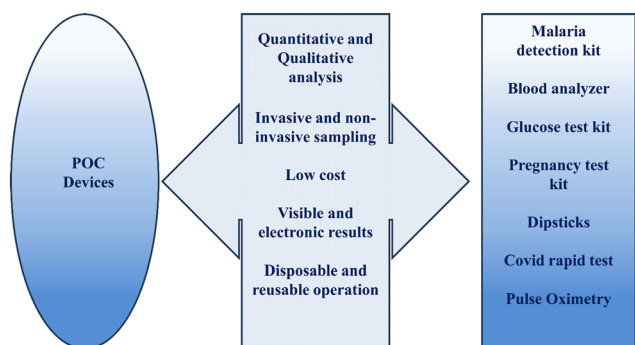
POC Devices

Quantitative and Qualitative analysis

Invasive and non-invasive sampling

Low cost

Visible and electronic results

Disposable and reusable operation

Malaria detection kit

Blood analyzer

Glucose test kit

Pregnancy test kit

Dipsticks

Covid rapid test

Pulse Oximetry